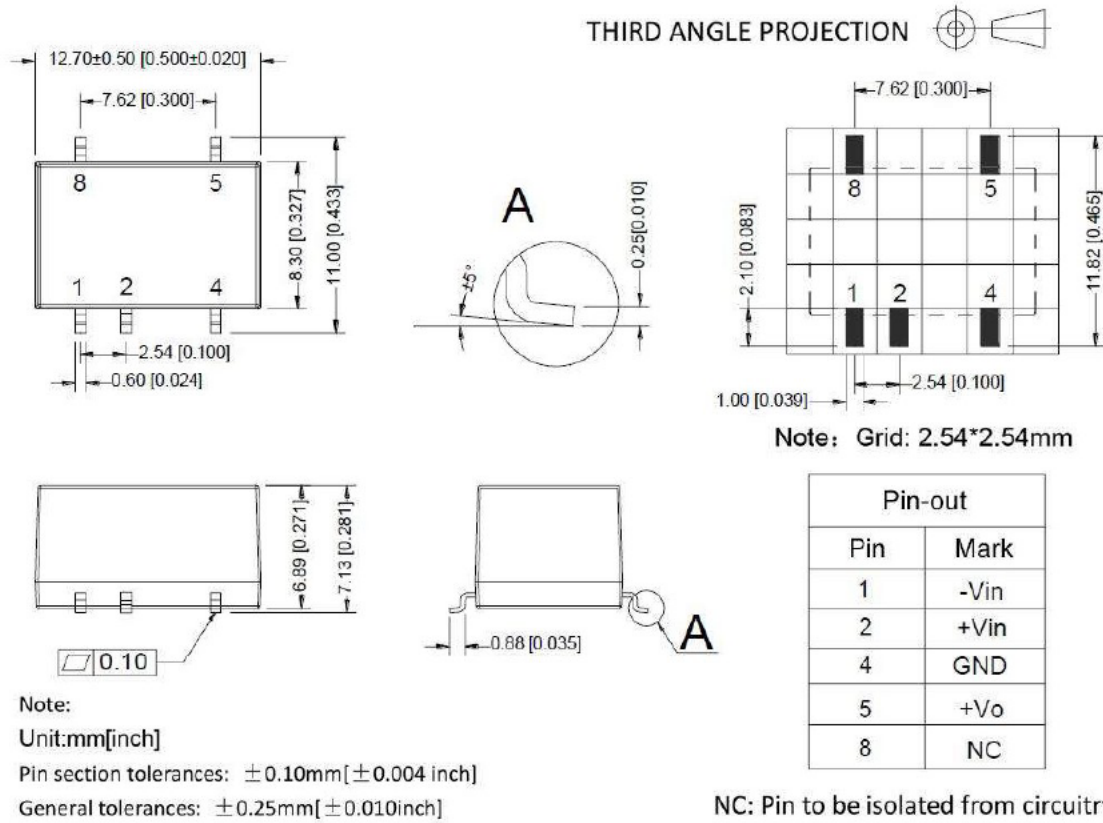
THIRD ANGLE PROJECTION

12.70±0.50 [0.500±0.020]

7.62 [0.300]

8 5

1 2 4

8.30 [0.327]

11.00 [0.433]

2.54 [0.100]

0.60 [0.024]

A

±5°

0.25[0.010]

7.62 [0.300]

8 5

1 2 4

2.10 [0.083]

11.82 [0.465]

1.00 [0.039]

2.54 [0.100]

Note: Grid: 2.54*2.54mm

6.89 [0.271]

7.13 [0.281]

0.10

0.88 [0.035]

A

| Pin-out | |
|---|---|
| Pin | Mark |
| 1 | -Vin |
| 2 | +Vin |
| 4 | GND |
| 5 | +Vo |
| 8 | NC |

Note:
Unit:mm[inch]
Pin section tolerances: ±0.10mm[±0.004 inch]
General tolerances: ±0.25mm[±0.010inch]

NC: Pin to be isolated from circuitr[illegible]